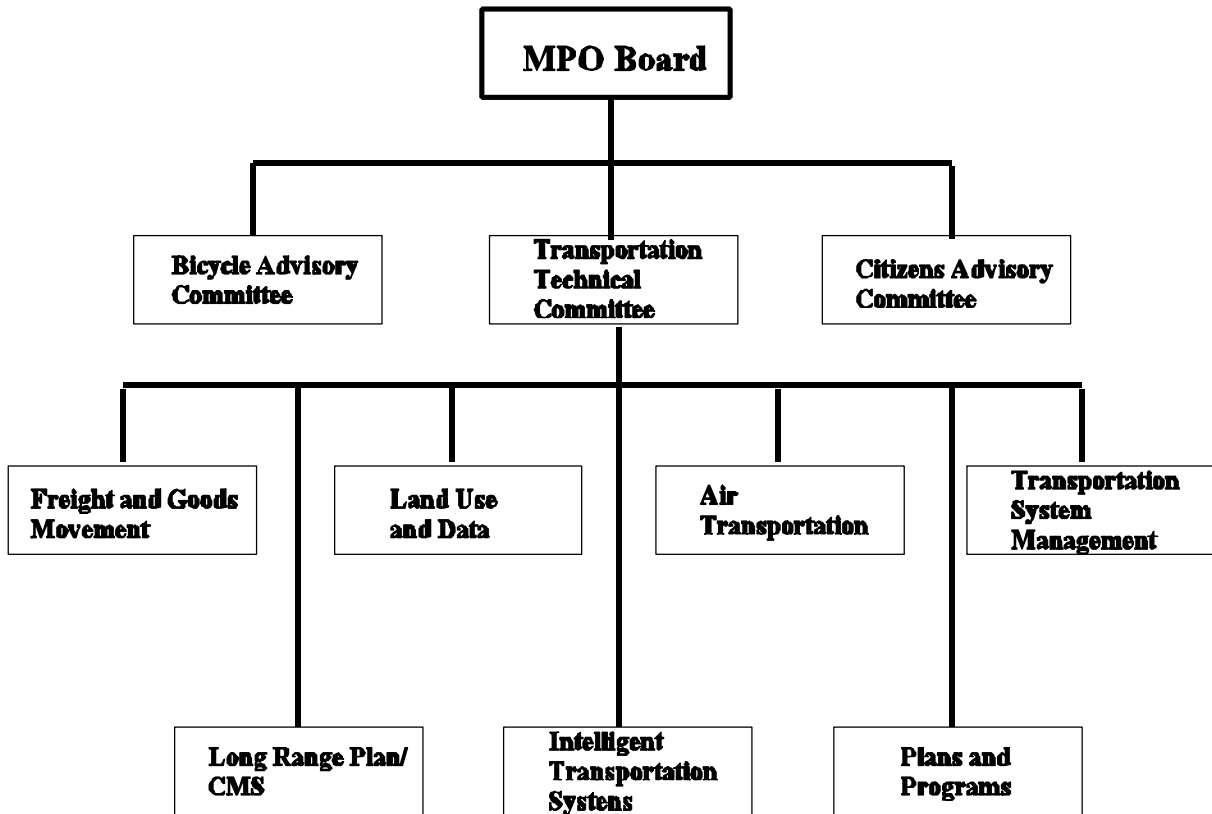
MPO Board

Bicycle Advisory Committee

Transportation Technical Committee

Citizens Advisory Committee

Freight and Goods Movement

Land Use and Data

Air Transportation

Transportation System Management

Long Range Plan/ CMS

Intelligent Transportation Systens

Plans and Programs